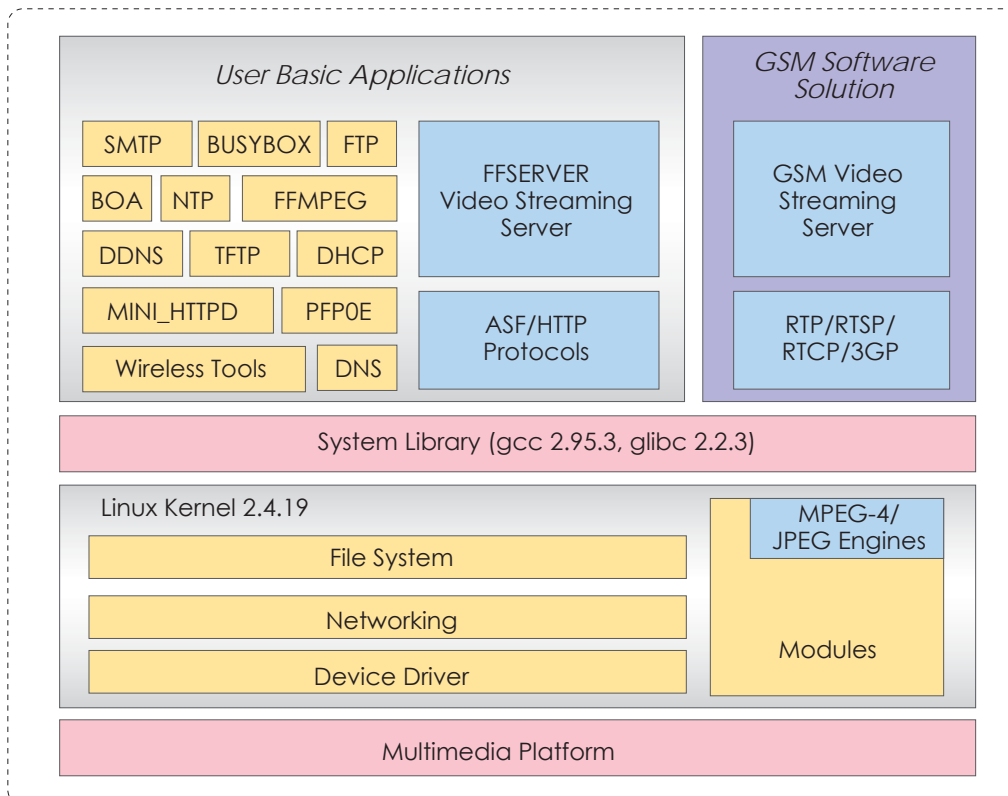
User Basic Applications

SMTP
BUSYBOX
FTP
BOA
NTP
FFMPEG
DDNS
TFTP
DHCP
MINI_HTTPD
PFP0E
Wireless Tools
DNS

FFSERVER Video Streaming Server

ASF/HTTP Protocols

GSM Software Solution

GSM Video Streaming Server

RTP/RTSP/ RTCP/3GP

System Library (gcc 2.95.3, glibc 2.2.3)

Linux Kernel 2.4.19

File System

Networking

Device Driver

MPEG-4/ JPEG Engines

Modules

Multimedia Platform